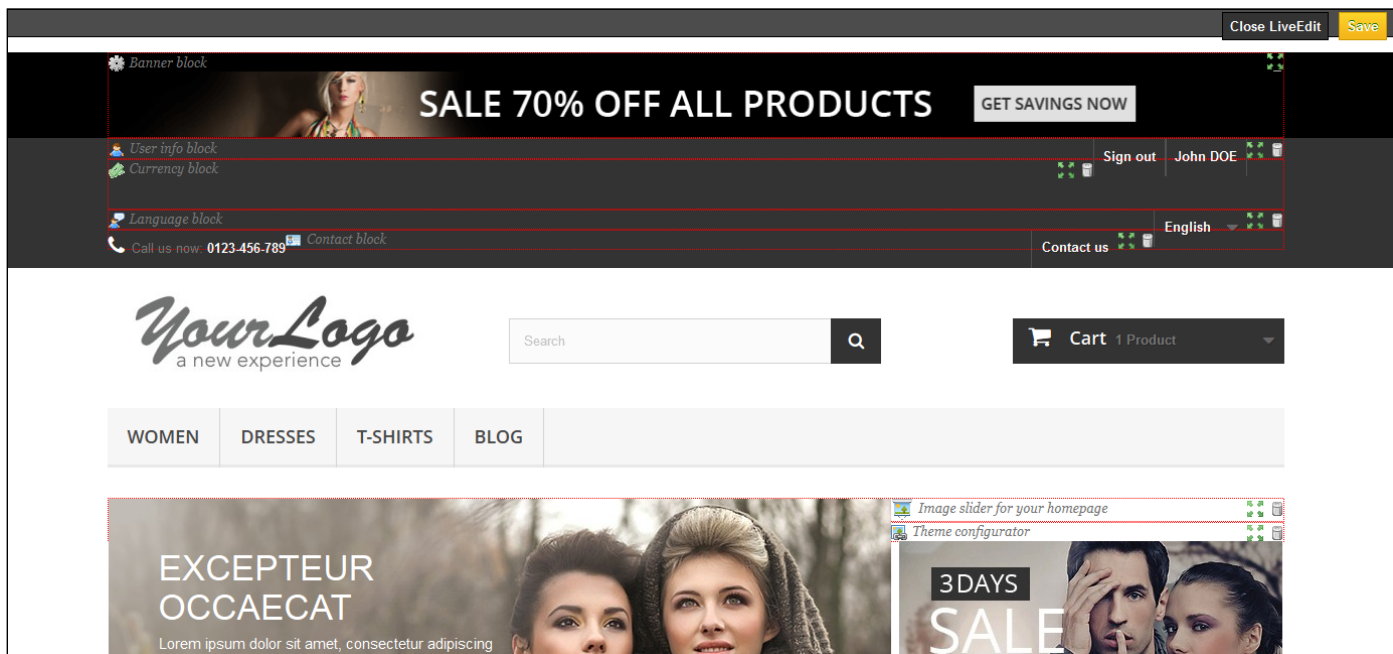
Close LiveEdit Save

Banner block

SALE 70% OFF ALL PRODUCTS GET SAVINGS NOW

User info block

Sign out John DOE

Currency block

Language block

English

Call us now: 0123-456-789 Contact block

Contact us

YourLogo
a new experience

Search

Cart 1 Product

WOMEN DRESSES T-SHIRTS BLOG

Image slider for your homepage

Theme configurator

EXCEPTEUR OCCAECAT

Lorem ipsum dolor sit amet, consectetur adipiscing

3 DAYS

SALE